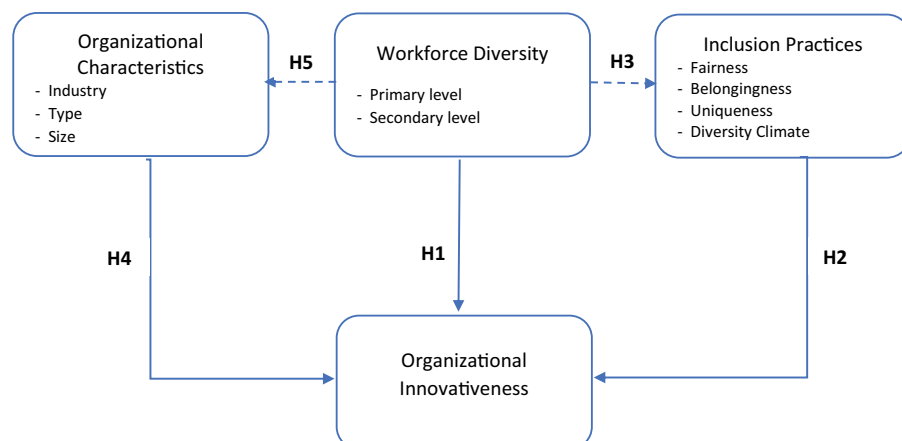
Organizational Characteristics
- Industry
- Type
- Size

H5

Workforce Diversity
- Primary level
- Secondary level

H3

Inclusion Practices
- Fairness
- Belongingness
- Uniqueness
- Diversity Climate

H4

H1

H2

Organizational Innovativeness